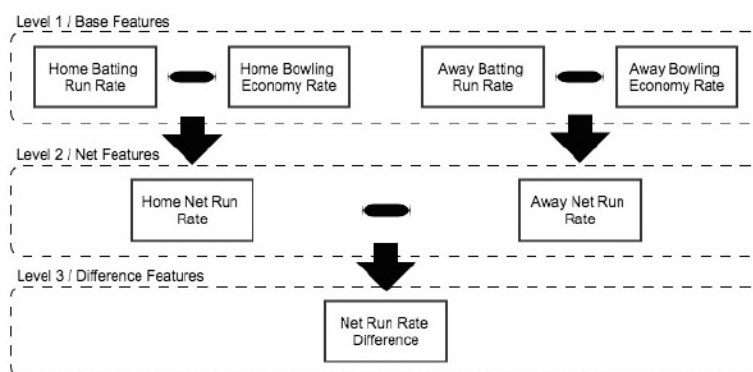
Level 1 / Base Features

Home Batting Run Rate

Home Bowling Economy Rate

Away Batting Run Rate

Away Bowling Economy Rate

Level 2 / Net Features

Home Net Run Rate

Away Net Run Rate

Level 3 / Difference Features

Net Run Rate Difference